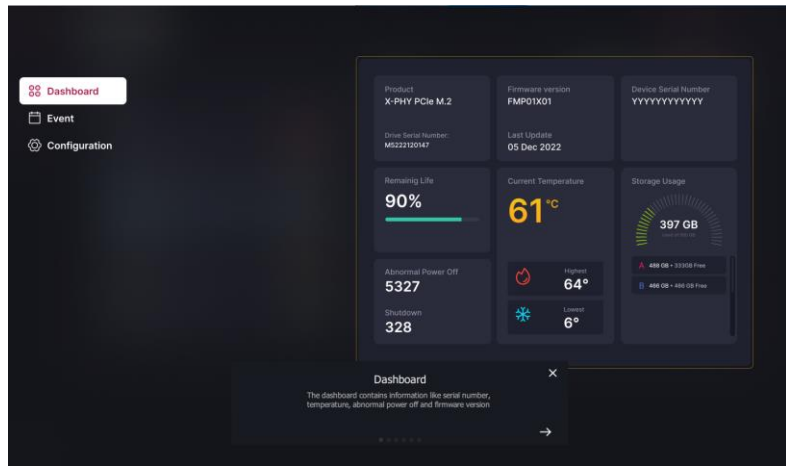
Dashboard
Event
Configuration

Product
X-PHY PCIe M.2

Drive Serial Number:
MS222120147

Firmware version
FMP01X01

Last Update
05 Dec 2022

Device Serial Number
YYYYYYYYYYYY

Remainig Life
90%

Current Temperature
61 °C

Storage Usage
397 GB
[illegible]

A 466 GB • 333GB Free
B 466 GB • 466 GB Free

Abnormal Power Off
5327

Shutdown
328

Highest
64°

Lowest
6°

Dashboard
The dashboard contains information like serial number, temperature, abnormal power off and firmware version
×
→